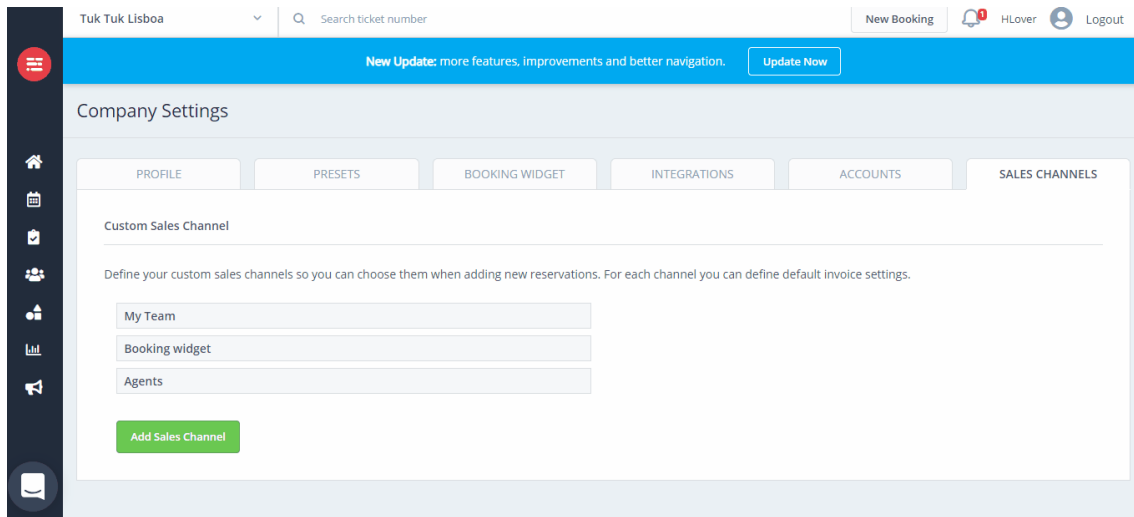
Tuk Tuk Lisboa

Search ticket number

New Booking

1

HLover

Logout

New Update: more features, improvements and better navigation.

Update Now

Company Settings

PROFILE

PRESETS

BOOKING WIDGET

INTEGRATIONS

ACCOUNTS

SALES CHANNELS

Custom Sales Channel

Define your custom sales channels so you can choose them when adding new reservations. For each channel you can define default invoice settings.

My Team

Booking widget

Agents

Add Sales Channel